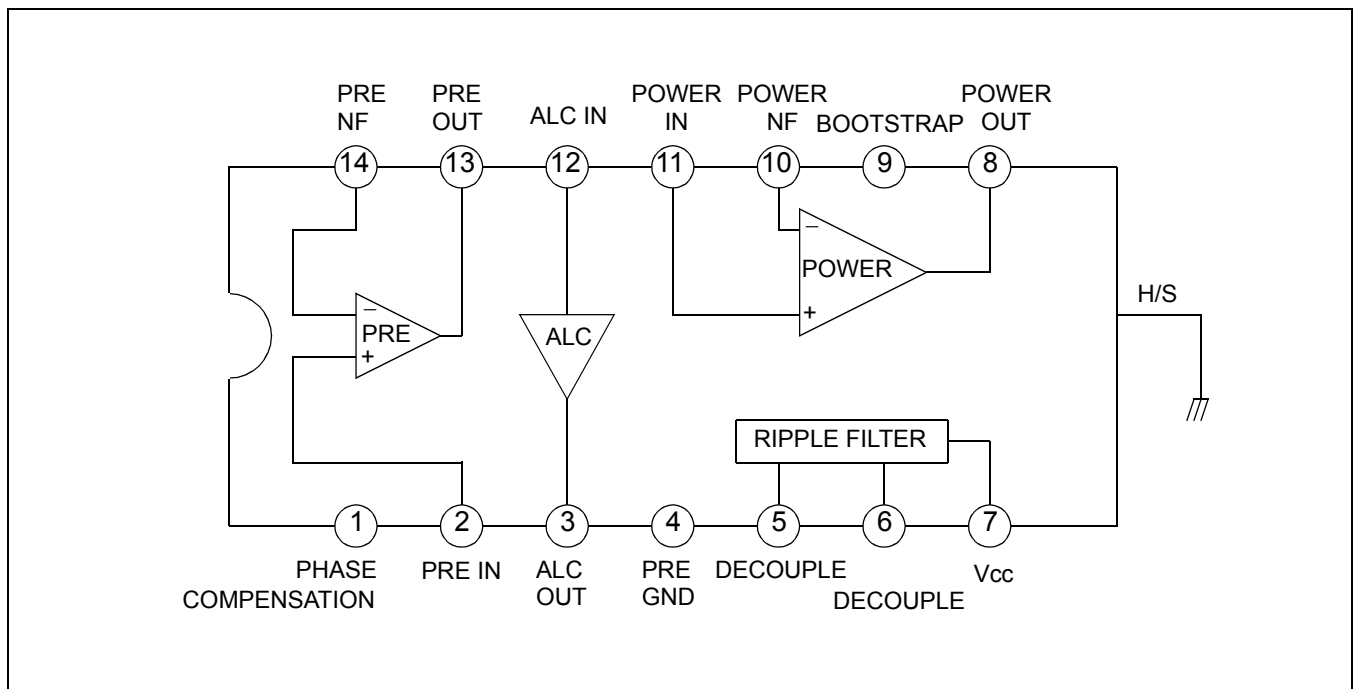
PRE NF
PRE OUT
ALC IN
POWER IN
POWER NF
BOOTSTRAP
POWER OUT

14
13
12
11
10
9
8

–
POWER
+

H/S

–
PRE
+

ALC

RIPPLE FILTER

1
2
3
4
5
6
7

PHASE COMPENSATION
PRE IN
ALC OUT
PRE GND
DECOUPLE
DECOUPLE
Vcc